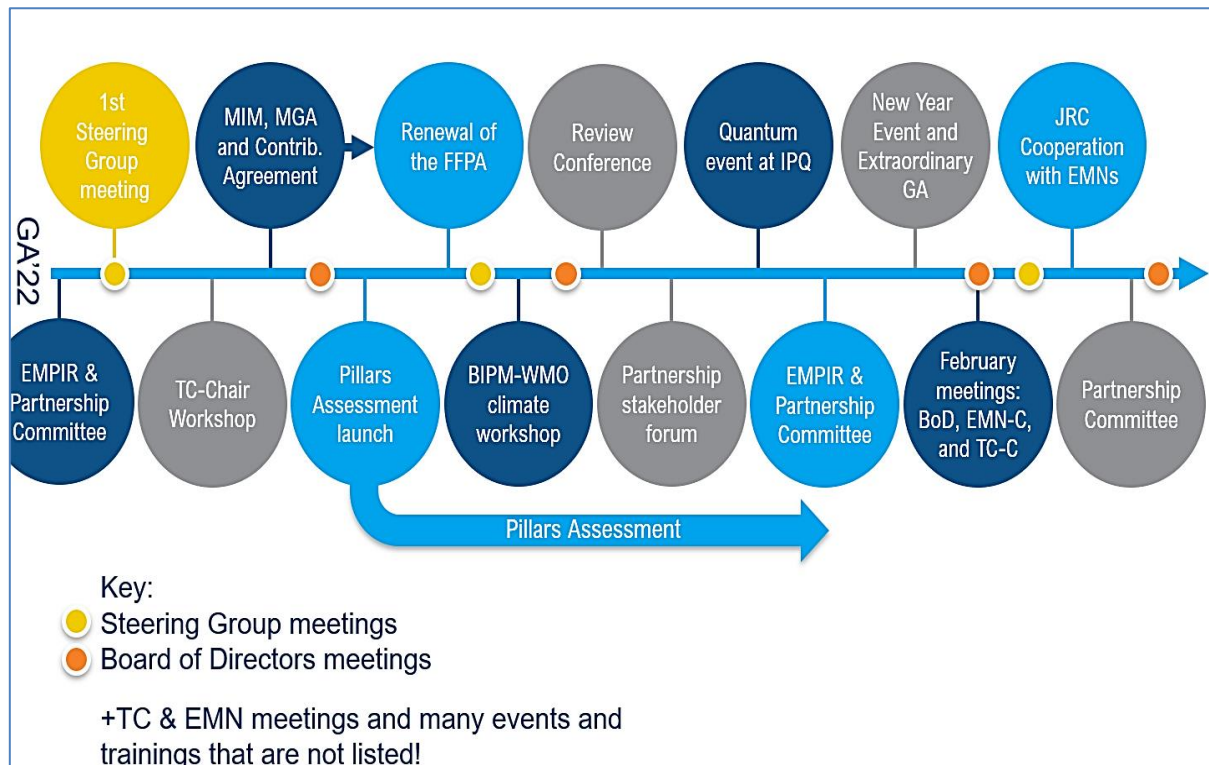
GA'22

1st Steering Group meeting

MIM, MGA and Contrib. Agreement

Renewal of the FFPA

Review Conference

Quantum event at IPQ

New Year Event and Extraordinary GA

JRC Cooperation with EMNs

EMPIR & Partnership Committee

TC-Chair Workshop

Pillars Assessment launch

BIPM-WMO climate workshop

Partnership stakeholder forum

EMPIR & Partnership Committee

February meetings: BoD, EMN-C, and TC-C

Partnership Committee

Pillars Assessment

Key:
Steering Group meetings
Board of Directors meetings

+TC & EMN meetings and many events and trainings that are not listed!